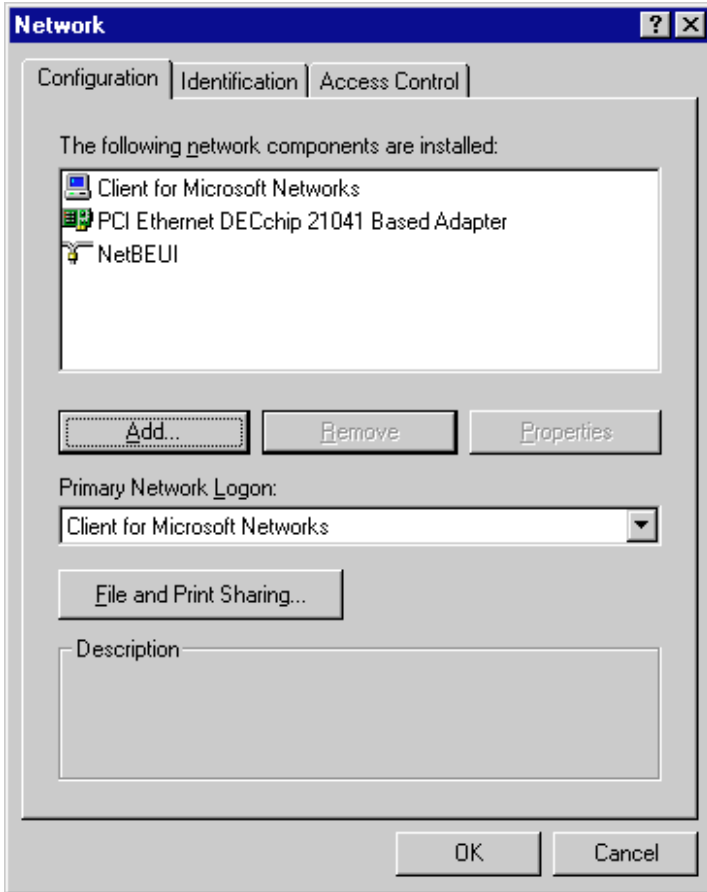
Network

? ×

Configuration | Identification | Access Control

The following network components are installed:

Client for Microsoft Networks
PCI Ethernet DECchip 21041 Based Adapter
NetBEUI

Add... | Remove | Properties

Primary Network Logon:

Client for Microsoft Networks

File and Print Sharing...

Description

OK | Cancel